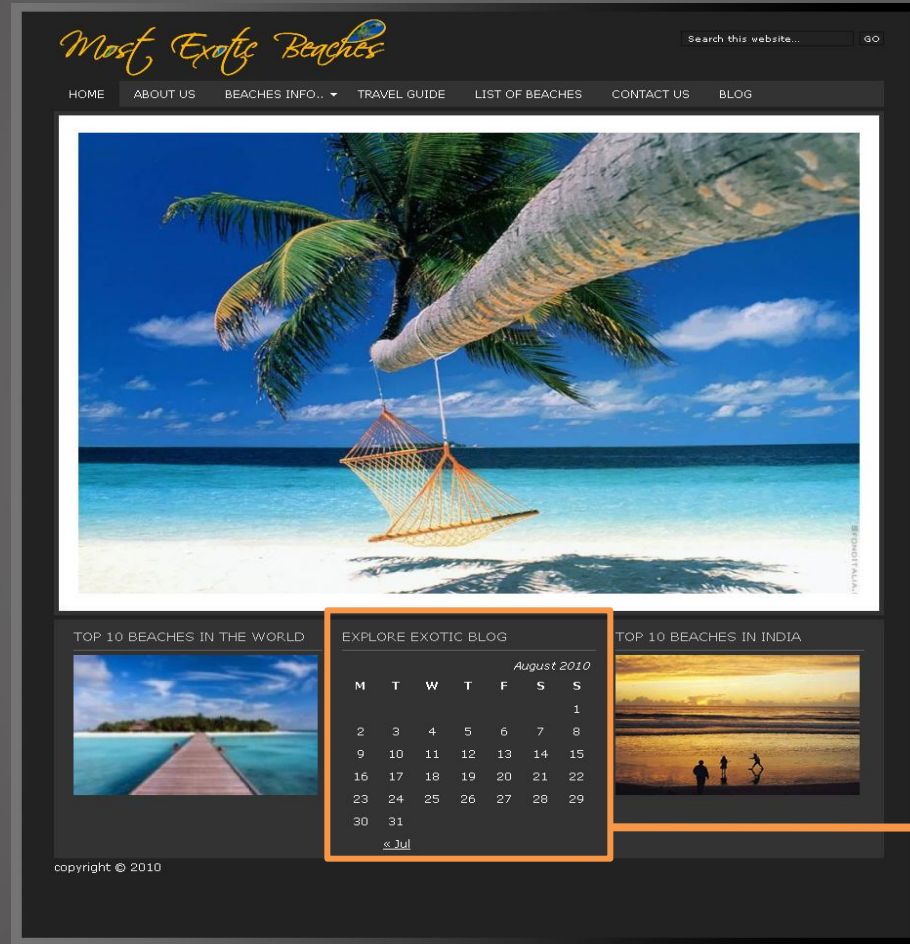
Most Exotic Beaches

Search this website... GO

HOME ABOUT US BEACHES INFO.. TRAVEL GUIDE LIST OF BEACHES CONTACT US BLOG

SFONDITALIA

TOP 10 BEACHES IN THE WORLD

EXPLORE EXOTIC BLOG

August 2010

| M | T | W | T | F | S | S |
|---|---|---|---|---|---|---|
| | | | | | | 1 |
| 2 | 3 | 4 | 5 | 6 | 7 | 8 |
| 9 | 10 | 11 | 12 | 13 | 14 | 15 |
| 16 | 17 | 18 | 19 | 20 | 21 | 22 |
| 23 | 24 | 25 | 26 | 27 | 28 | 29 |
| 30 | 31 | | | | | |

« Jul

TOP 10 BEACHES IN INDIA

copyright © 2010